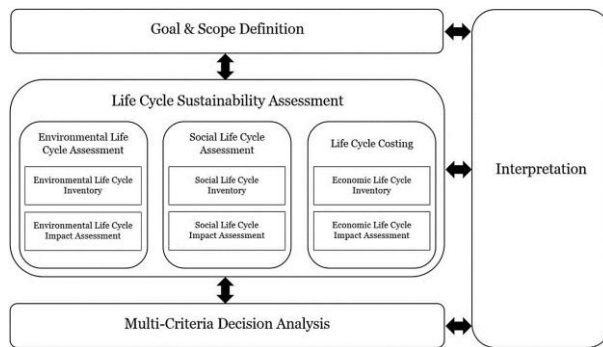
Goal & Scope Definition

Life Cycle Sustainability Assessment

Environmental Life Cycle Assessment

Environmental Life Cycle Inventory

Environmental Life Cycle Impact Assessment

Social Life Cycle Assessment

Social Life Cycle Inventory

Social Life Cycle Impact Assessment

Life Cycle Costing

Economic Life Cycle Inventory

Economic Life Cycle Impact Assessment

Interpretation

Multi-Criteria Decision Analysis